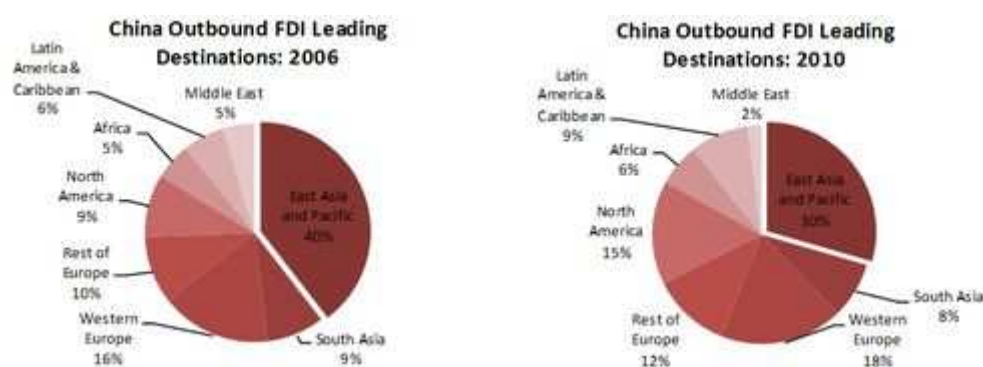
China Outbound FDI Leading Destinations: 2006

Latin America & Caribbean 6%

Middle East 5%

Africa 5%

North America 9%

East Asia and Pacific 40%

Rest of Europe 10%

Western Europe 16%

South Asia 9%

China Outbound FDI Leading Destinations: 2010

Latin America & Caribbean 9%

Middle East 2%

Africa 6%

East Asia and Pacific 30%

North America 15%

South Asia 8%

Rest of Europe 12%

Western Europe 18%